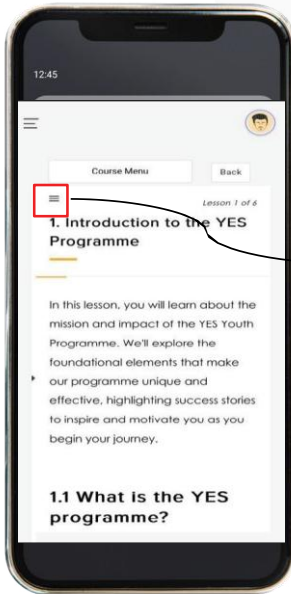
12:45

Course Menu

Back

Lesson 1 of 6

1. Introduction to the YES Programme

In this lesson, you will learn about the mission and impact of the YES Youth Programme. We'll explore the foundational elements that make our programme unique and effective, highlighting success stories to inspire and motivate you as you begin your journey.

1.1 What is the YES programme?